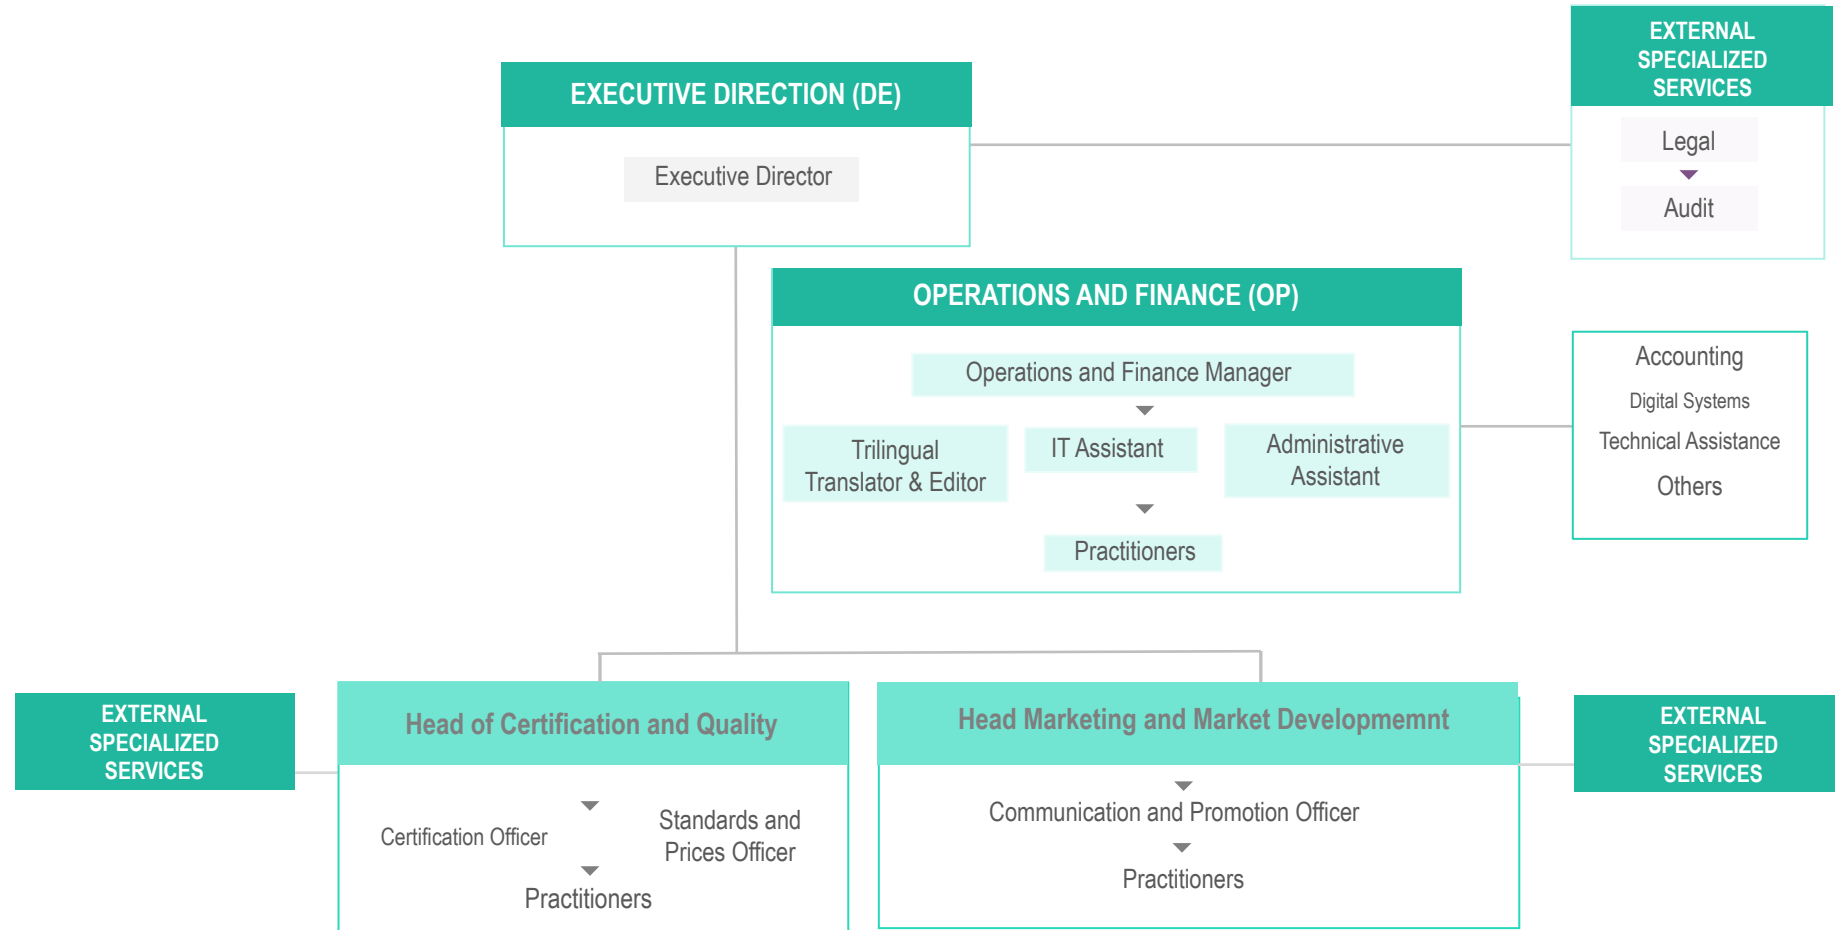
EXECUTIVE DIRECTION (DE)

Executive Director

EXTERNAL SPECIALIZED SERVICES

Legal

Audit

OPERATIONS AND FINANCE (OP)

Operations and Finance Manager

Trilingual Translator & Editor

IT Assistant

Administrative Assistant

Practitioners

Accounting

Digital Systems

Technical Assistance

Others

EXTERNAL SPECIALIZED SERVICES

Head of Certification and Quality

Certification Officer

Standards and Prices Officer

Practitioners

Head Marketing and Market Developmemnt

Communication and Promotion Officer

Practitioners

EXTERNAL SPECIALIZED SERVICES